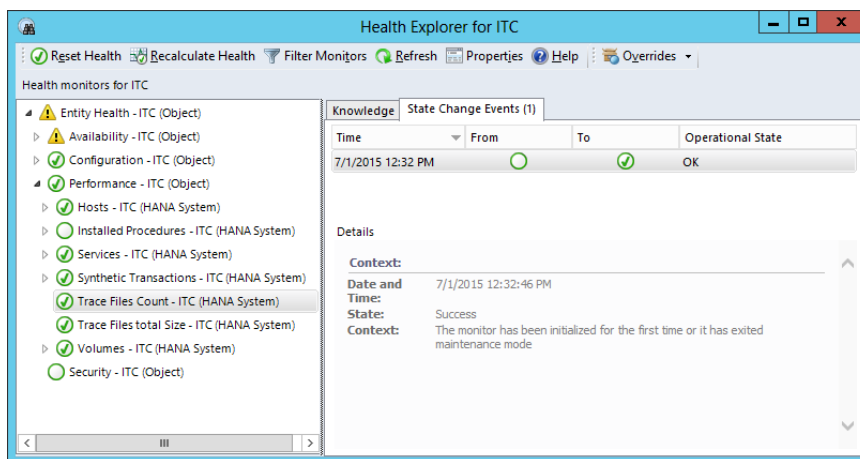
Health Explorer for ITC

Reset Health | Recalculate Health | Filter Monitors | Refresh | Properties | Help | Overrides

Health monitors for ITC

Entity Health - ITC (Object)
Availability - ITC (Object)
Configuration - ITC (Object)
Performance - ITC (Object)
Hosts - ITC (HANA System)
Installed Procedures - ITC (HANA System)
Services - ITC (HANA System)
Synthetic Transactions - ITC (HANA System)
Trace Files Count - ITC (HANA System)
Trace Files total Size - ITC (HANA System)
Volumes - ITC (HANA System)
Security - ITC (Object)

III

Knowledge | State Change Events (1)

| Time | From | To | Operational State |
|---|---|---|---|
| 7/1/2015 12:32 PM | | | OK |

Details

Context:
Date and Time: 7/1/2015 12:32:46 PM
State: Success
Context: The monitor has been initialized for the first time or it has exited maintenance mode